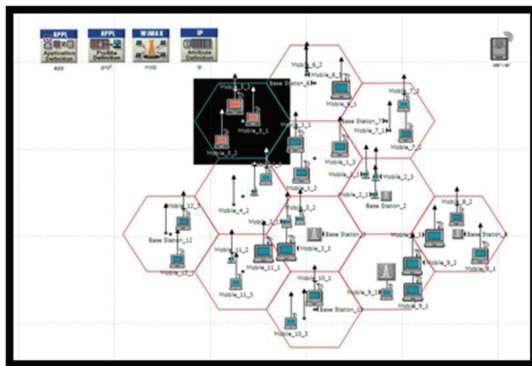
APPL
Application Definition
app

APPL
Profile Definition
prof

WIMAX
mob

IP
Attribute Definition
ip

server

Mobile_6_2
Mobile_6_3
Base Station_6
Mobile_6_1
Mobile_5_1
Mobile_5_2
Mobile_7_2
Base Station_7
Mobile_7_1
Mobile_7_3
Mobile_1_1
Mobile_1_3
Mobile_2_3
Mobile_2_1
Base Station_2
Mobile_4_2
Mobile_12_1
Base Station_12
Mobile_12_2
Mobile_3_3
Mobile_3_2
Base Station_3
Mobile_8_2
Base Station_8
Mobile_8_1
Mobile_11_2
Mobile_11_1
Mobile_11_3
Mobile_10_1
Base Station_10
Mobile_10_3
Mobile_9_3
Mobile_9_2
Mobile_9_1